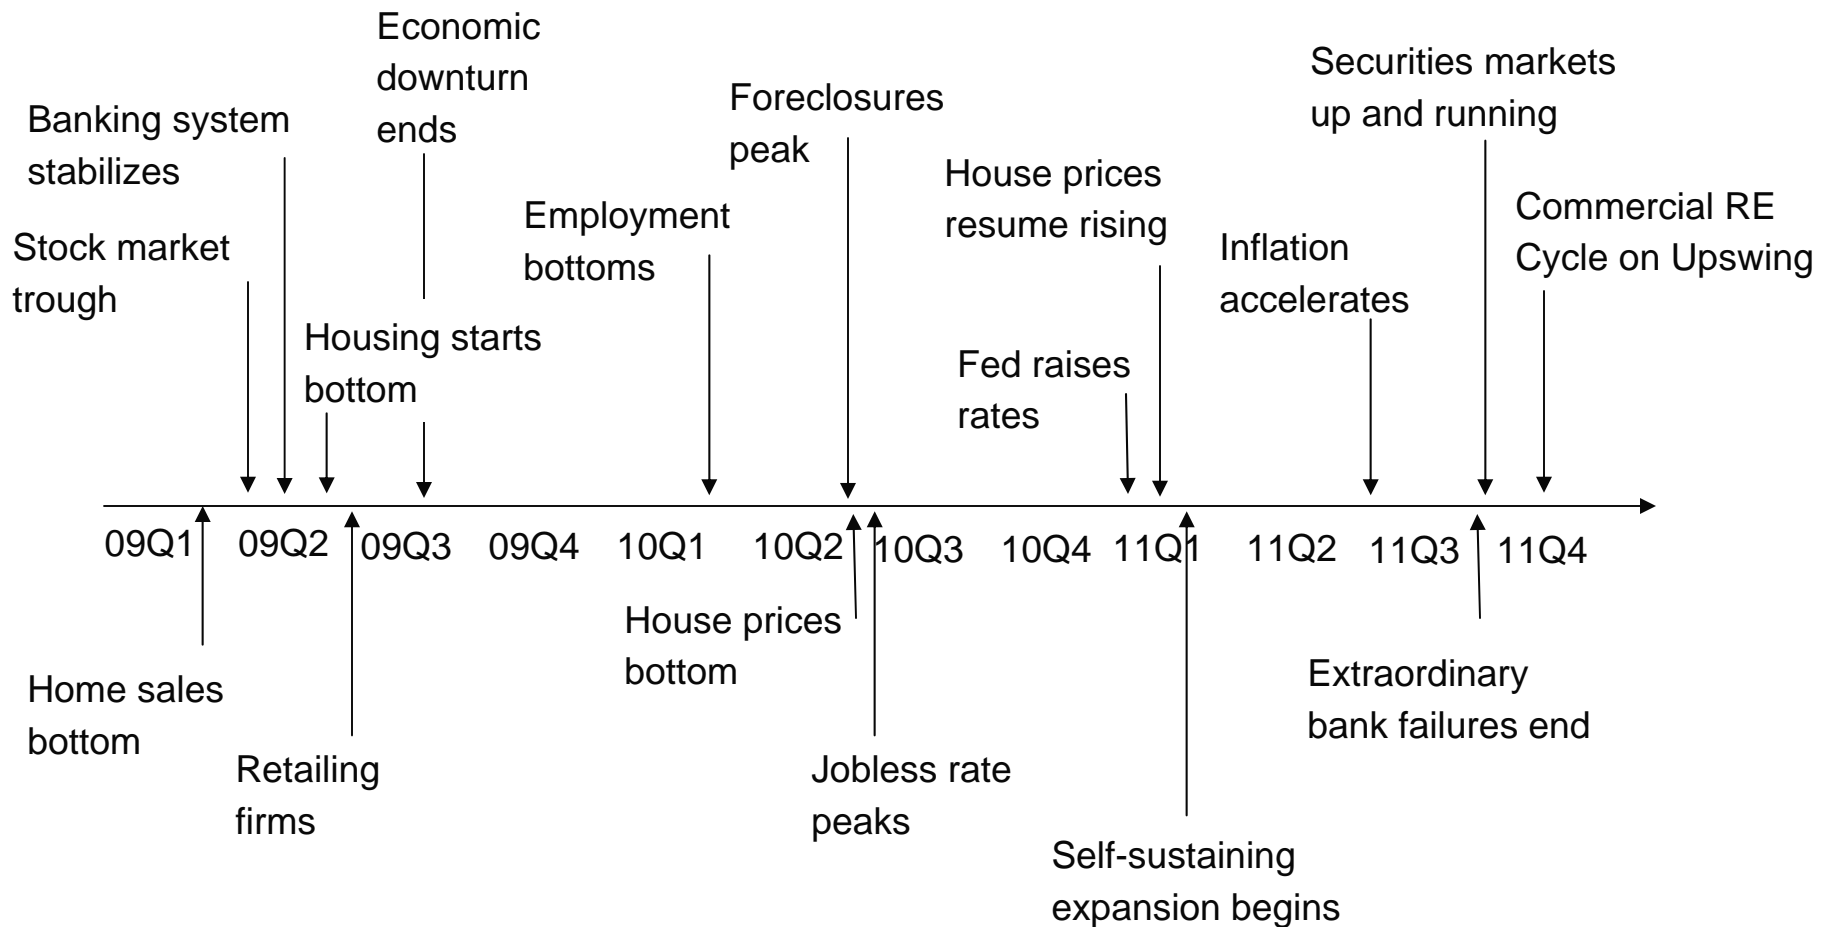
Economic downturn ends

Securities markets up and running

Banking system stabilizes

Foreclosures peak

House prices resume rising

Commercial RE Cycle on Upswing

Stock market trough

Employment bottoms

Inflation accelerates

Housing starts bottom

Fed raises rates

09Q1 09Q2 09Q3 09Q4 10Q1 10Q2 10Q3 10Q4 11Q1 11Q2 11Q3 11Q4

House prices bottom

Home sales bottom

Extraordinary bank failures end

Retailing firms

Jobless rate peaks

Self-sustaining expansion begins